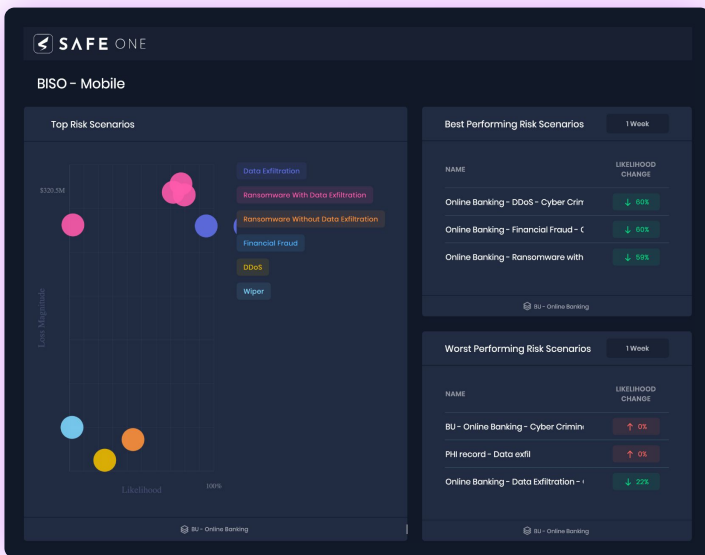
SAFE ONE

BISO - Mobile

Top Risk Scenarios

$320.5M

Loss Magnitude

Likelihood

100%

Data Exfiltration
Ransomware With Data Exfiltration
Ransomware Without Data Exfiltration
Financial Fraud
DDoS
Wiper

BU - Online Banking

Best Performing Risk Scenarios

1 Week

| NAME | LIKELIHOOD CHANGE |
|---|---|
| Online Banking - DDoS - Cyber Crim | ↓ 60% |
| Online Banking - Financial Fraud - ( | ↓ 60% |
| Online Banking - Ransomware with | ↓ 59% |

BU - Online Banking

Worst Performing Risk Scenarios

1 Week

| NAME | LIKELIHOOD CHANGE |
|---|---|
| BU - Online Banking - Cyber Crimin | ↑ 0% |
| PHI record - Data exfil | ↑ 0% |
| Online Banking - Data Exfiltration - | ↓ 22% |

BU - Online Banking